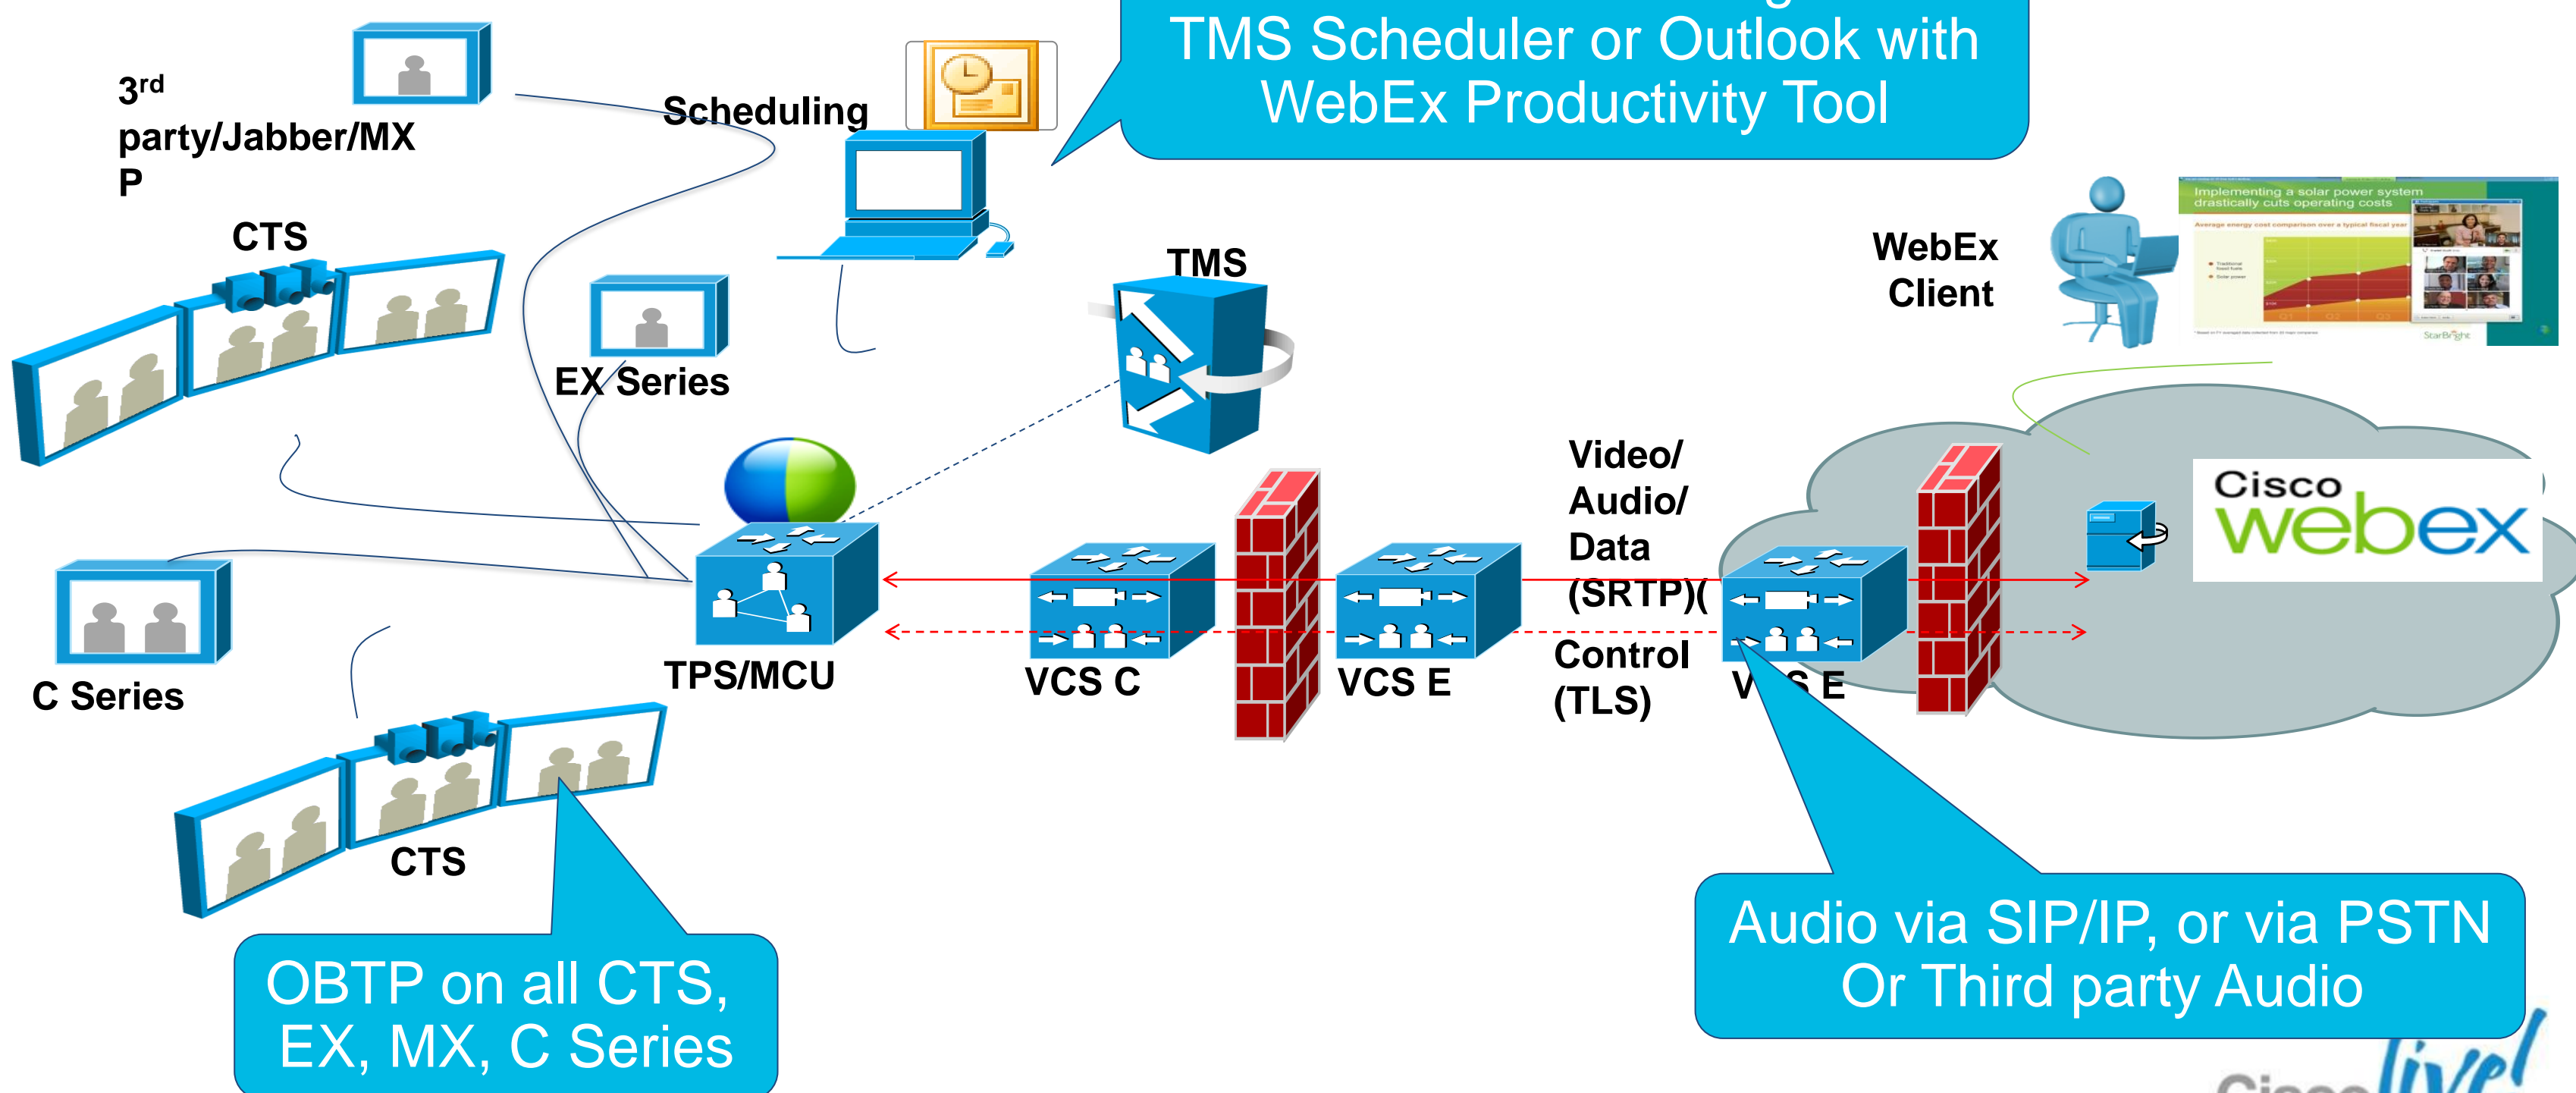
TMS Scheduler or Outlook with WebEx Productivity Tool

3rd party/Jabber/MXP

Scheduling

CTS

EX Series

TMS

WebEx Client

Implementing a solar power system drastically cuts operating costs

Video/ Audio/ Data (SRTP)(

Control (TLS)

Cisco webex

C Series

TPS/MCU

VCS C

VCS E

V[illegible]S E

CTS

OBTP on all CTS, EX, MX, C Series

Audio via SIP/IP, or via PSTN Or Third party Audio

Cisco live!